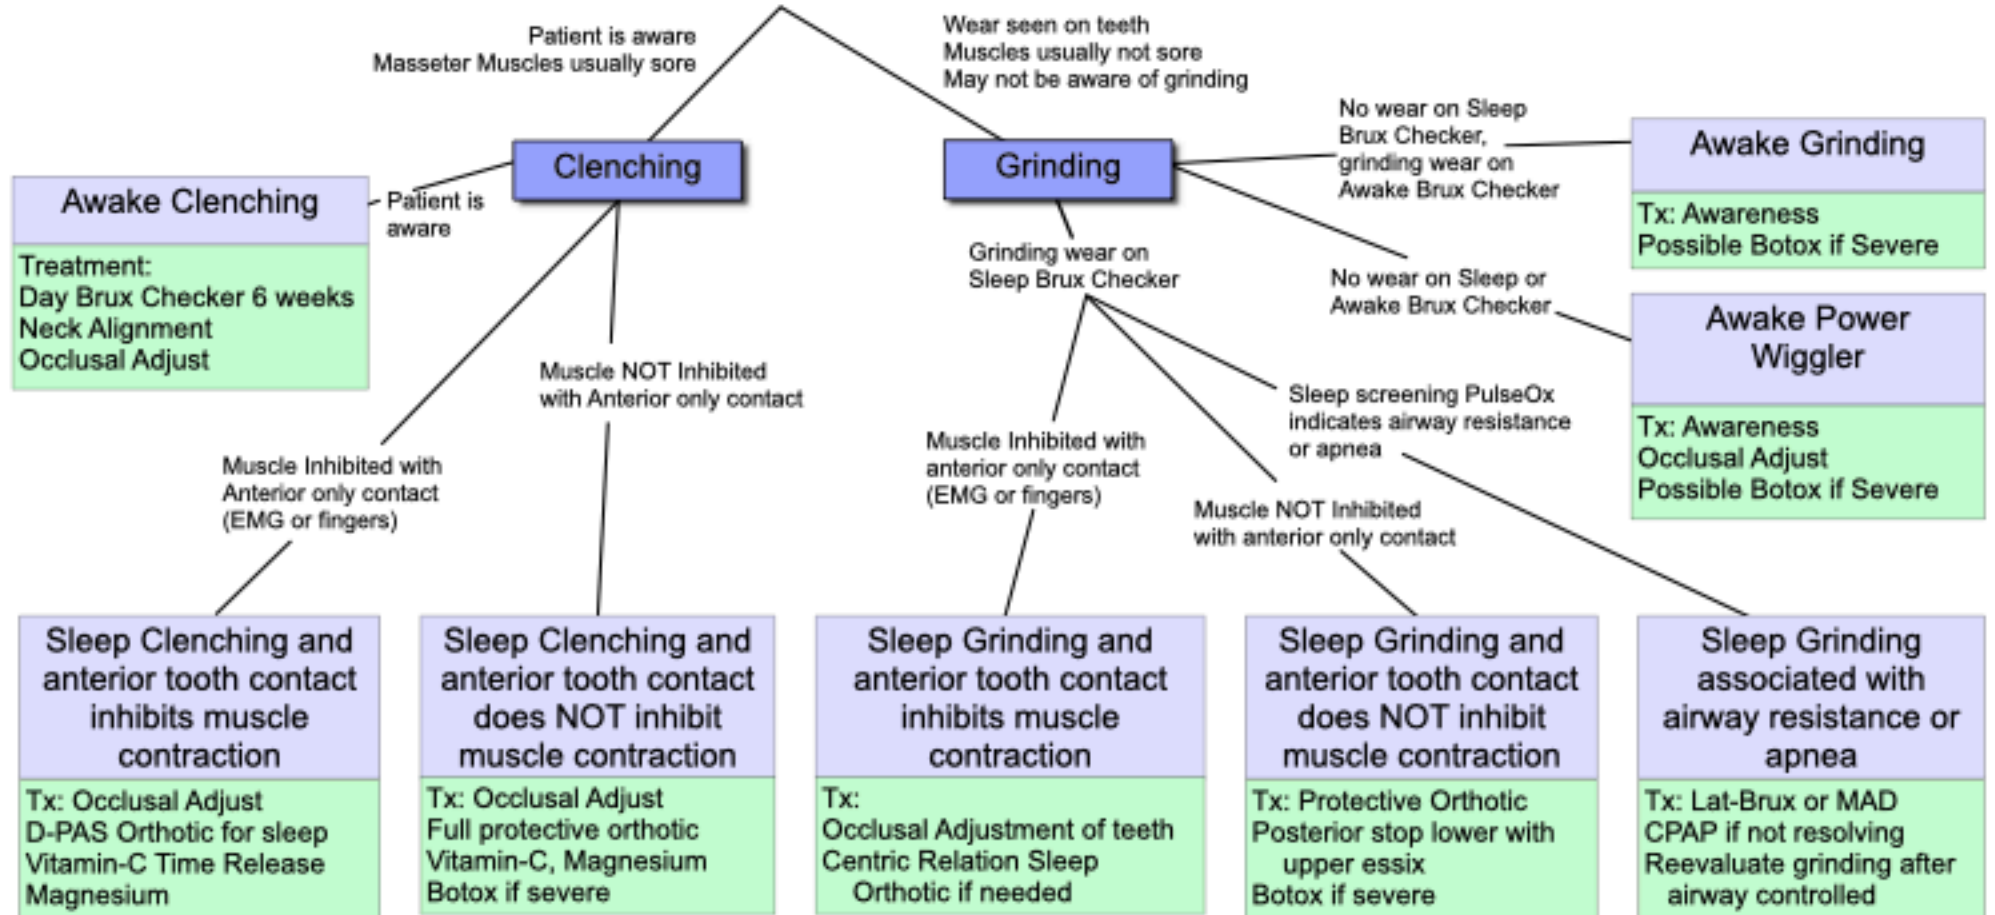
Patient is aware
Masseter Muscles usually sore

Wear seen on teeth
Muscles usually not sore
May not be aware of grinding

Clenching

Grinding

Awake Clenching

Patient is aware

Treatment:
Day Brux Checker 6 weeks
Neck Alignment
Occlusal Adjust

No wear on Sleep Brux Checker, grinding wear on Awake Brux Checker

Awake Grinding

Tx: Awareness
Possible Botox if Severe

Grinding wear on Sleep Brux Checker

No wear on Sleep or Awake Brux Checker

Awake Power Wiggler

Tx: Awareness
Occlusal Adjust
Possible Botox if Severe

Muscle NOT Inhibited with Anterior only contact

Sleep screening PulseOx indicates airway resistance or apnea

Muscle Inhibited with anterior only contact (EMG or fingers)

Muscle Inhibited with Anterior only contact (EMG or fingers)

Muscle NOT Inhibited with anterior only contact

Sleep Clenching and anterior tooth contact inhibits muscle contraction

Tx: Occlusal Adjust
D-PAS Orthotic for sleep
Vitamin-C Time Release
Magnesium

Sleep Clenching and anterior tooth contact does NOT inhibit muscle contraction

Tx: Occlusal Adjust
Full protective orthotic
Vitamin-C, Magnesium
Botox if severe

Sleep Grinding and anterior tooth contact inhibits muscle contraction

Tx:
Occlusal Adjustment of teeth
Centric Relation Sleep Orthotic if needed

Sleep Grinding and anterior tooth contact does NOT inhibit muscle contraction

Tx: Protective Orthotic
Posterior stop lower with upper essix
Botox if severe

Sleep Grinding associated with airway resistance or apnea

Tx: Lat-Brux or MAD
CPAP if not resolving
Reevaluate grinding after airway controlled